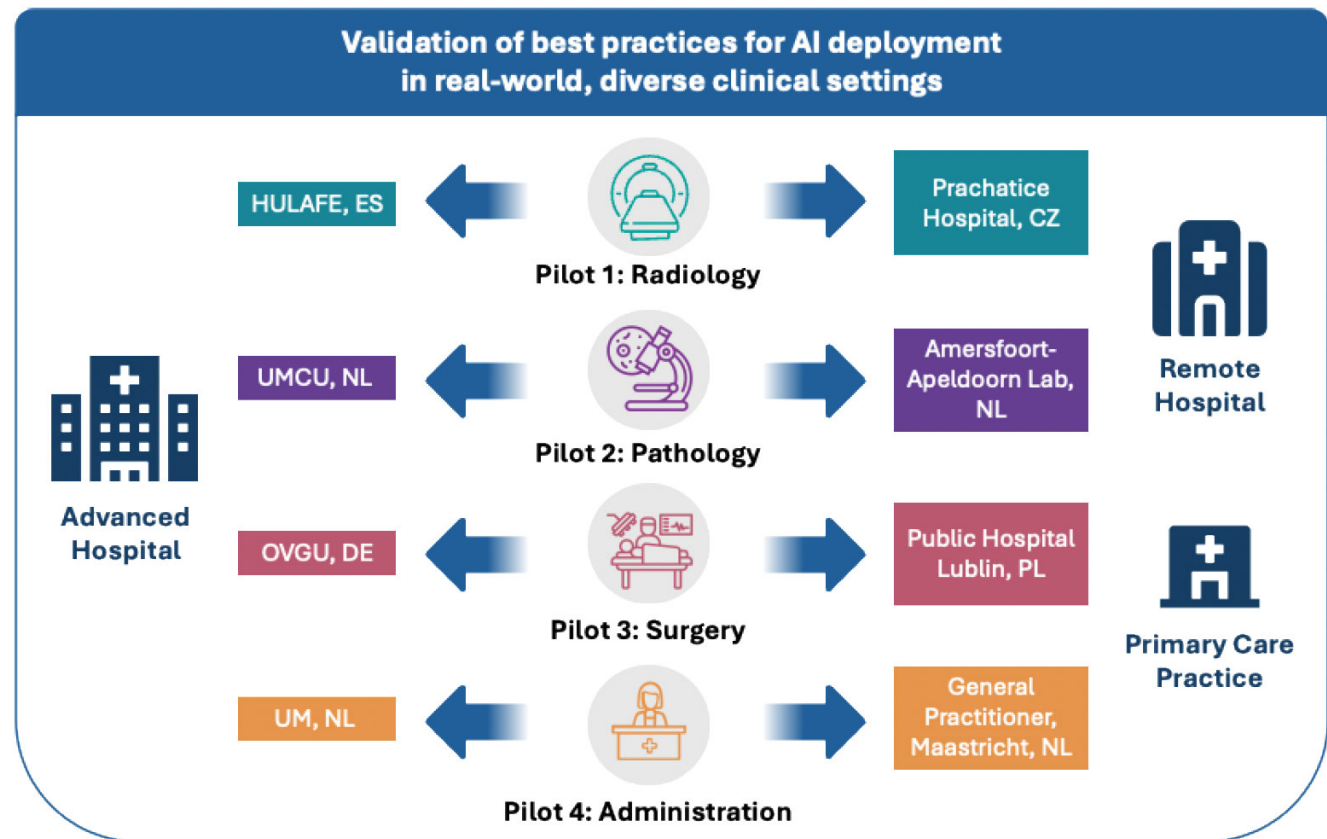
Validation of best practices for AI deployment in real-world, diverse clinical settings

HULAFE, ES

Pilot 1: Radiology

Prachatice Hospital, CZ

UMCU, NL

Pilot 2: Pathology

Amersfoort-Apeldoorn Lab, NL

Remote Hospital

Advanced Hospital

OVGU, DE

Pilot 3: Surgery

Public Hospital Lublin, PL

Primary Care Practice

UM, NL

Pilot 4: Administration

General Practitioner, Maastricht, NL